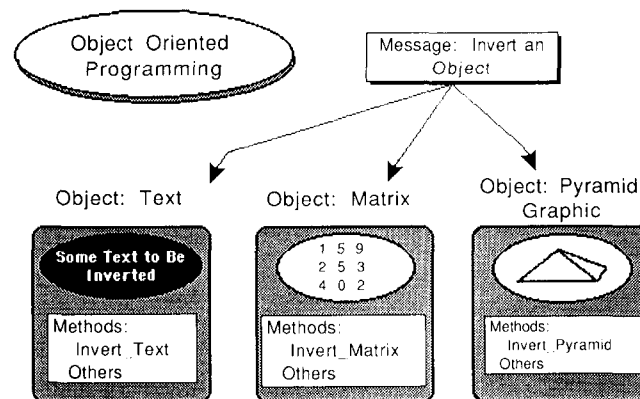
Object Oriented Programming

Message: Invert an *Object*

Object: Text

Some Text to Be Inverted

Methods:
Invert_Text
Others

Object: Matrix

1 5 9
2 5 3
4 0 2

Methods:
Invert_Matrix
Others

Object: Pyramid Graphic

Methods:
Invert_Pyramid
Others